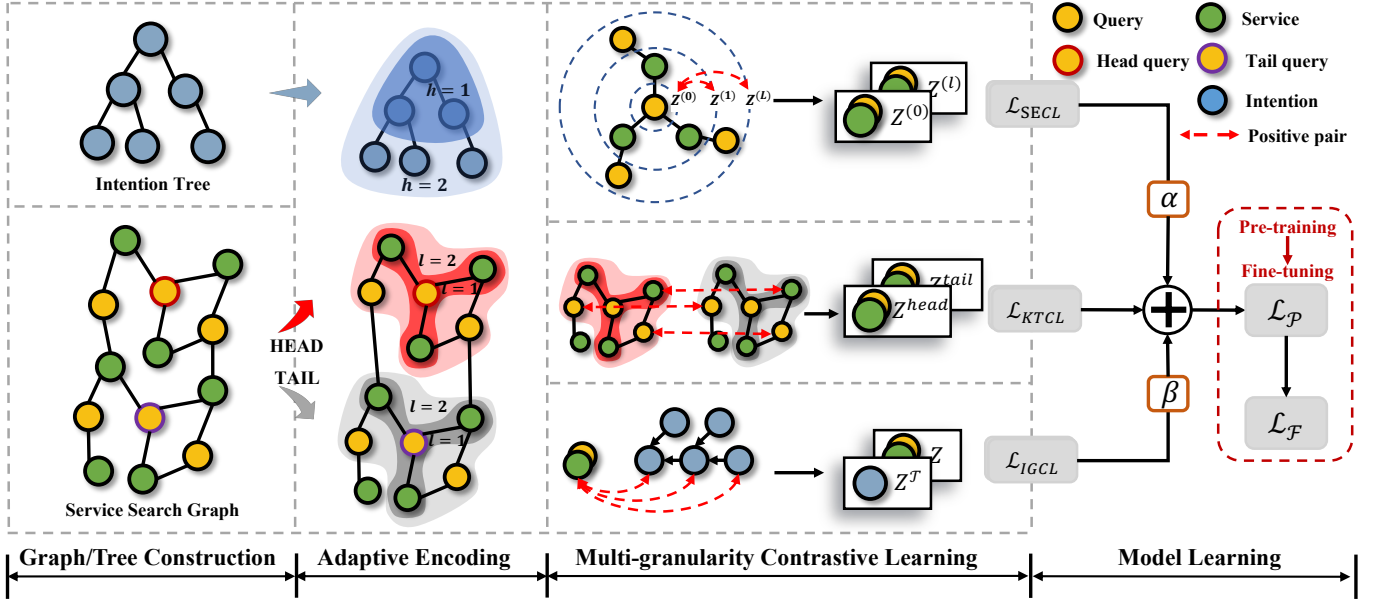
Query
Service
Head query
Tail query
Intention
Positive pair

Intention Tree
$h = 1$
$h = 2$
$Z^{(0)}$ $Z^{(1)}$ $Z^{(L)}$
$Z^{(l)}$
$Z^{(0)}$
$\mathcal{L}_{SECL}$
$\alpha$
Pre-training
Fine-tuning

Service Search Graph
HEAD
TAIL
$l = 2$
$l = 1$
$l = 2$
$l = 1$
$Z^{tail}$
$Z^{head}$
$\mathcal{L}_{KTCL}$
$\mathcal{L}_{\mathcal{P}}$
$\mathcal{L}_{\mathcal{F}}$
$Z$
$Z^{\mathcal{T}}$
$\mathcal{L}_{IGCL}$
$\beta$

Graph/Tree Construction
Adaptive Encoding
Multi-granularity Contrastive Learning
Model Learning